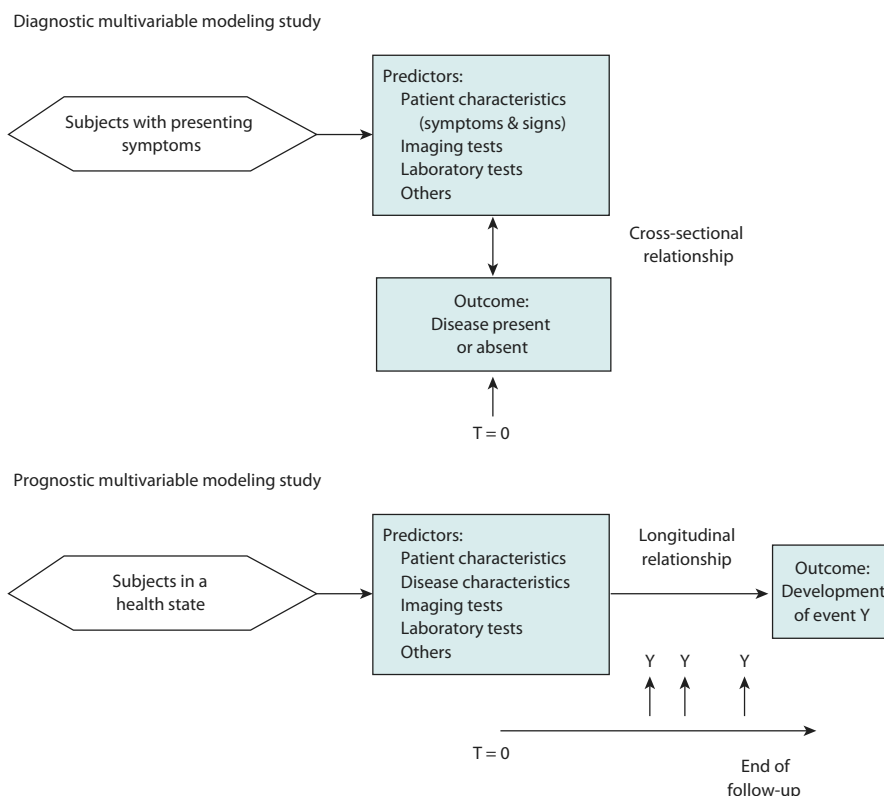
Diagnostic multivariable modeling study

Subjects with presenting symptoms

Predictors:
Patient characteristics (symptoms & signs)
Imaging tests
Laboratory tests
Others

Cross-sectional relationship

Outcome:
Disease present or absent

T = 0

Prognostic multivariable modeling study

Subjects in a health state

Predictors:
Patient characteristics
Disease characteristics
Imaging tests
Laboratory tests
Others

Longitudinal relationship

Outcome:
Development of event Y

Y Y Y

T = 0

End of follow-up